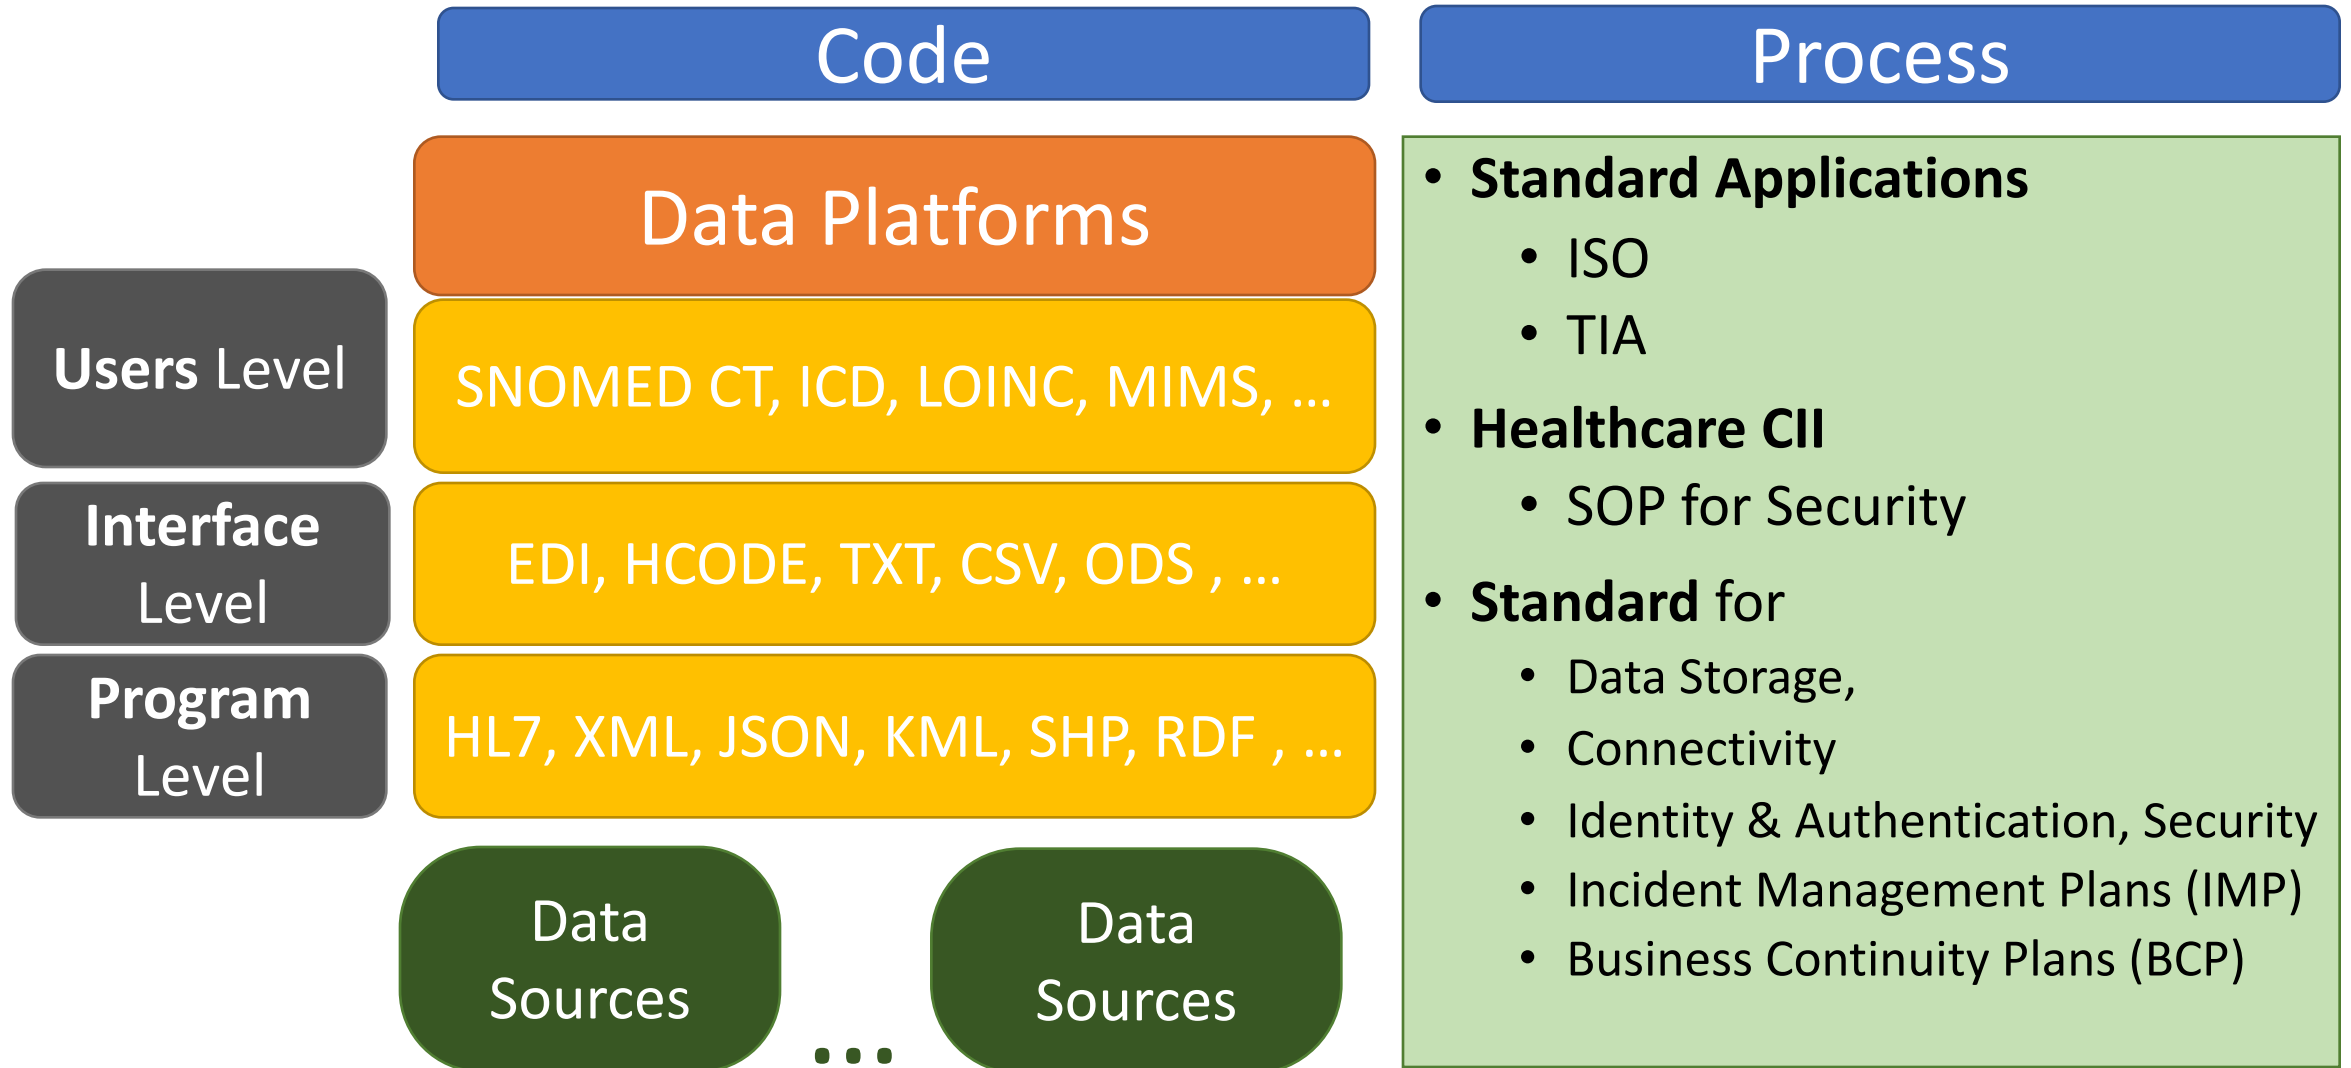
Code

Process

Data Platforms

Users Level

SNOMED CT, ICD, LOINC, MIMS, …

Interface Level

EDI, HCODE, TXT, CSV, ODS , …

Program Level

HL7, XML, JSON, KML, SHP, RDF , …

Data Sources

…

Data Sources

- Standard Applications
  - ISO
  - TIA
- Healthcare CII
  - SOP for Security
- Standard for
  - Data Storage,
  - Connectivity
  - Identity & Authentication, Security
  - Incident Management Plans (IMP)
  - Business Continuity Plans (BCP)